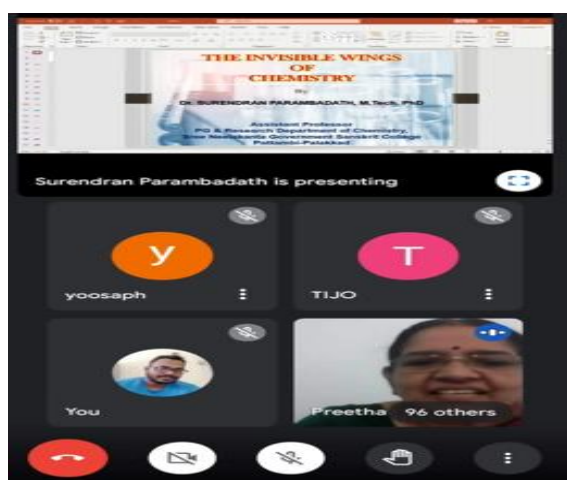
THE INVISIBLE WINGS OF CHEMISTRY

By

Dr. SURENDRAN PARAMBADATH, M.Tech, PhD

Assistant Professor
PG & Research Department of Chemistry,
Sree Neelakanta Government Sanskrit College
Pattambi-Palakkad

Surendran Parambadath is presenting

Y

yoosaph

T

TIJO

You

Preetha

96 others